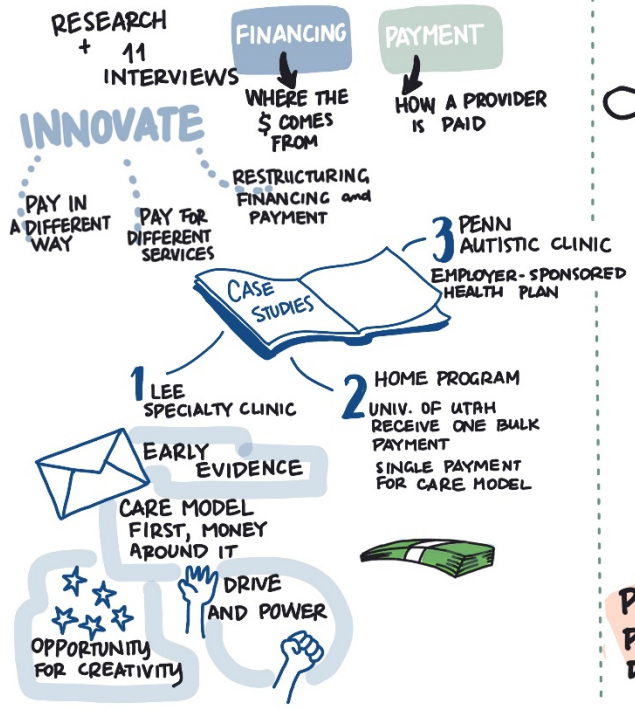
RESEARCH + 11 INTERVIEWS

FINANCING

WHERE THE $ COMES FROM

PAYMENT

HOW A PROVIDER IS PAID

INNOVATE

PAY IN A DIFFERENT WAY

PAY FOR DIFFERENT SERVICES

RESTRUCTURING FINANCING and PAYMENT

CASE STUDIES

3 PENN AUTISTIC CLINIC
EMPLOYER-SPONSORED HEALTH PLAN

1 LEE SPECIALTY CLINIC

2 HOME PROGRAM
UNIV. OF UTAH
RECEIVE ONE BULK PAYMENT
SINGLE PAYMENT FOR CARE MODEL

EARLY EVIDENCE

CARE MODEL FIRST, MONEY AROUND IT

DRIVE AND POWER

OPPORTUNITY FOR CREATIVITY